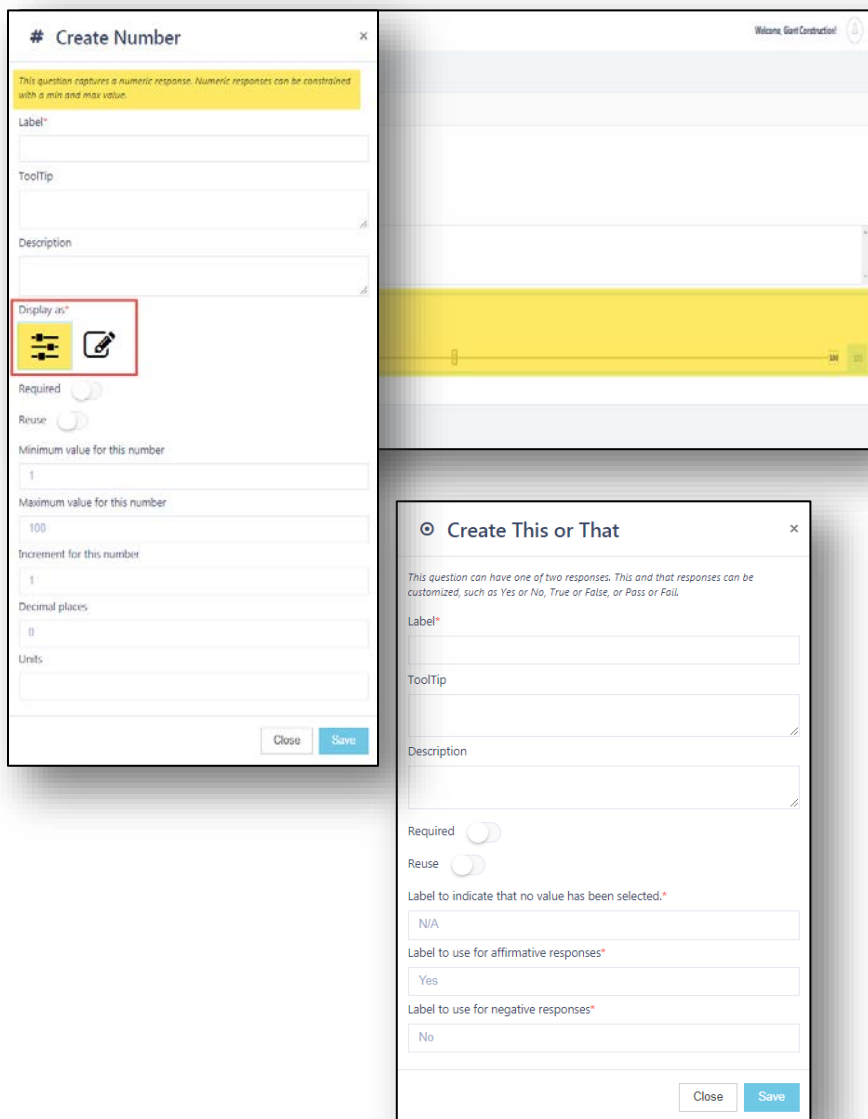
# Create Number ×

This question captures a numeric response. Numeric responses can be constrained with a min and max value.

Label*

ToolTip

Description

Display as*

Required

Reuse

Minimum value for this number

1

Maximum value for this number

100

Increment for this number

1

Decimal places

0

Units

Close Save

Welcome, Giant Construction!

100

⊙ Create This or That ×

This question can have one of two responses. This and that responses can be customized, such as Yes or No, True or False, or Pass or Fail.

Label*

ToolTip

Description

Required

Reuse

Label to indicate that no value has been selected.*

N/A

Label to use for affirmative responses*

Yes

Label to use for negative responses*

No

Close Save